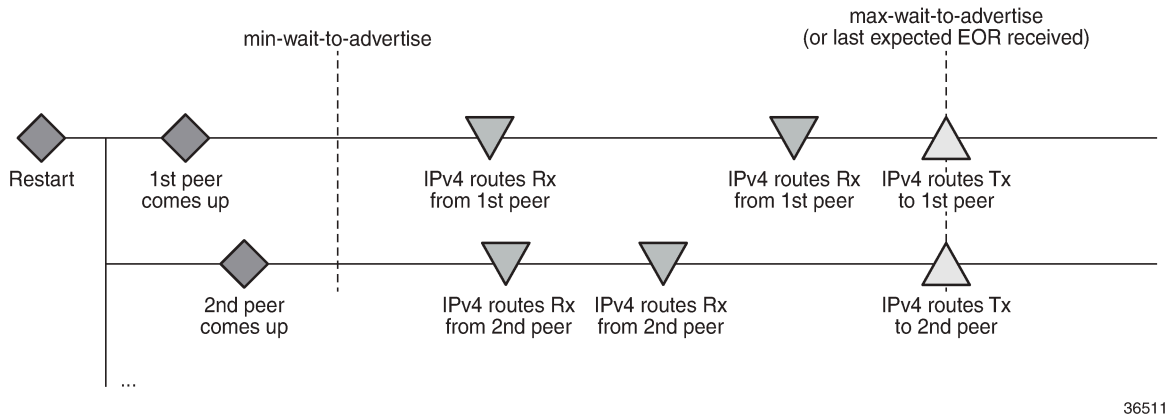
min-wait-to-advertise

max-wait-to-advertise
(or last expected EOR received)

Restart

1st peer
comes up

IPv4 routes Rx
from 1st peer

IPv4 routes Rx
from 1st peer

IPv4 routes Tx
to 1st peer

2nd peer
comes up

IPv4 routes Rx
from 2nd peer

IPv4 routes Rx
from 2nd peer

IPv4 routes Tx
to 2nd peer

...

36511